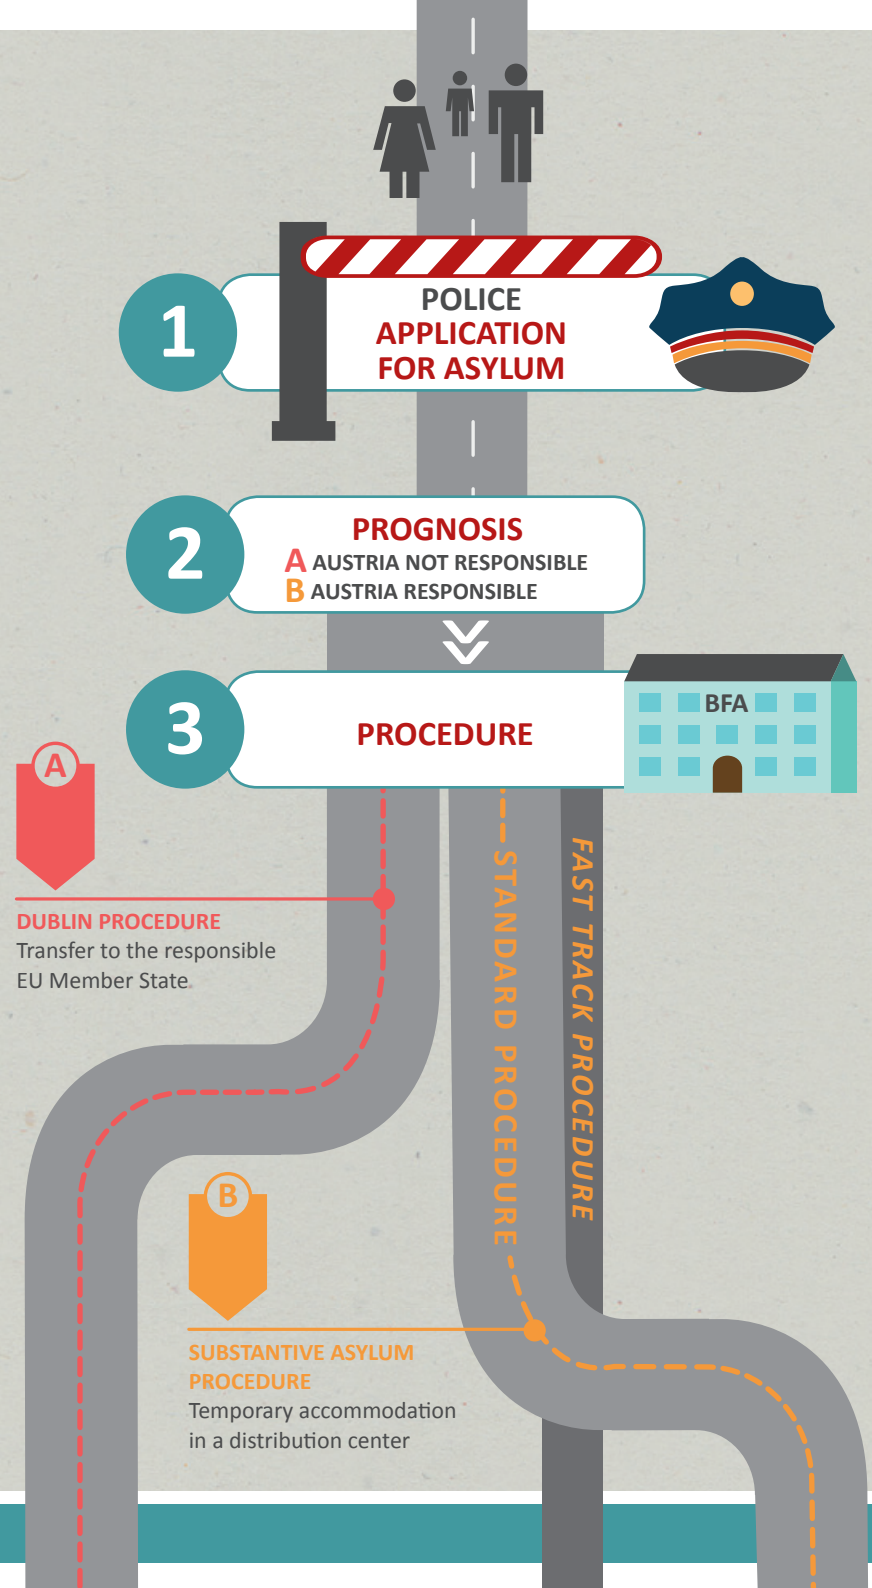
1

POLICE
APPLICATION FOR ASYLUM

2

PROGNOSIS
A AUSTRIA NOT RESPONSIBLE
B AUSTRIA RESPONSIBLE

3

PROCEDURE

BFA

A

DUBLIN PROCEDURE
Transfer to the responsible EU Member State

STANDARD PROCEDURE

FAST TRACK PROCEDURE

B

SUBSTANTIVE ASYLUM PROCEDURE
Temporary accommodation in a distribution center